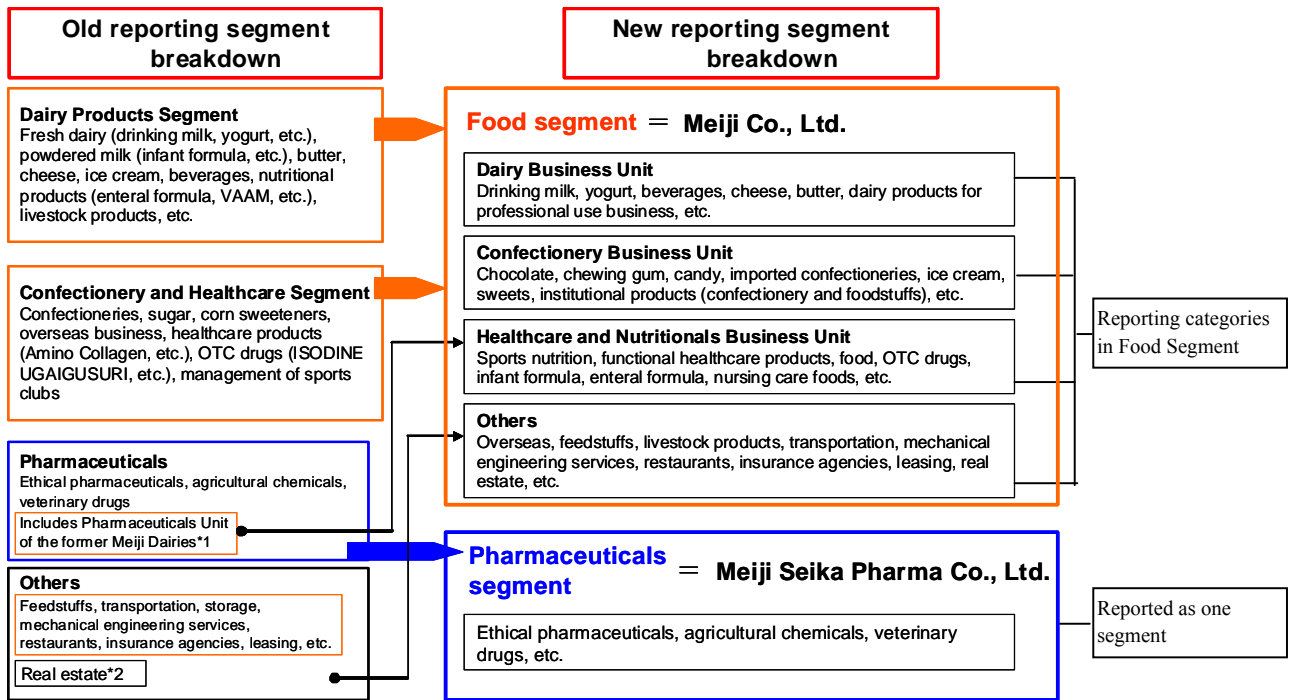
Old reporting segment breakdown

Dairy Products Segment
Fresh dairy (drinking milk, yogurt, etc.), powdered milk (infant formula, etc.), butter, cheese, ice cream, beverages, nutritional products (enteral formula, VAAM, etc.), livestock products, etc.

Confectionery and Healthcare Segment
Confectioneries, sugar, corn sweeteners, overseas business, healthcare products (Amino Collagen, etc.), OTC drugs (ISODINE UGAIGUSURI, etc.), management of sports clubs

Pharmaceuticals
Ethical pharmaceuticals, agricultural chemicals, veterinary drugs
Includes Pharmaceuticals Unit of the former Meiji Dairies*1

Others
Feedstuffs, transportation, storage, mechanical engineering services, restaurants, insurance agencies, leasing, etc.
Real estate*2

New reporting segment breakdown

Food segment ＝ Meiji Co., Ltd.

Dairy Business Unit
Drinking milk, yogurt, beverages, cheese, butter, dairy products for professional use business, etc.

Confectionery Business Unit
Chocolate, chewing gum, candy, imported confectioneries, ice cream, sweets, institutional products (confectionery and foodstuffs), etc.

Healthcare and Nutritionals Business Unit
Sports nutrition, functional healthcare products, food, OTC drugs, infant formula, enteral formula, nursing care foods, etc.

Others
Overseas, feedstuffs, livestock products, transportation, mechanical engineering services, restaurants, insurance agencies, leasing, real estate, etc.

Reporting categories in Food Segment

Pharmaceuticals segment ＝ Meiji Seika Pharma Co., Ltd.

Ethical pharmaceuticals, agricultural chemicals, veterinary drugs, etc.

Reported as one segment